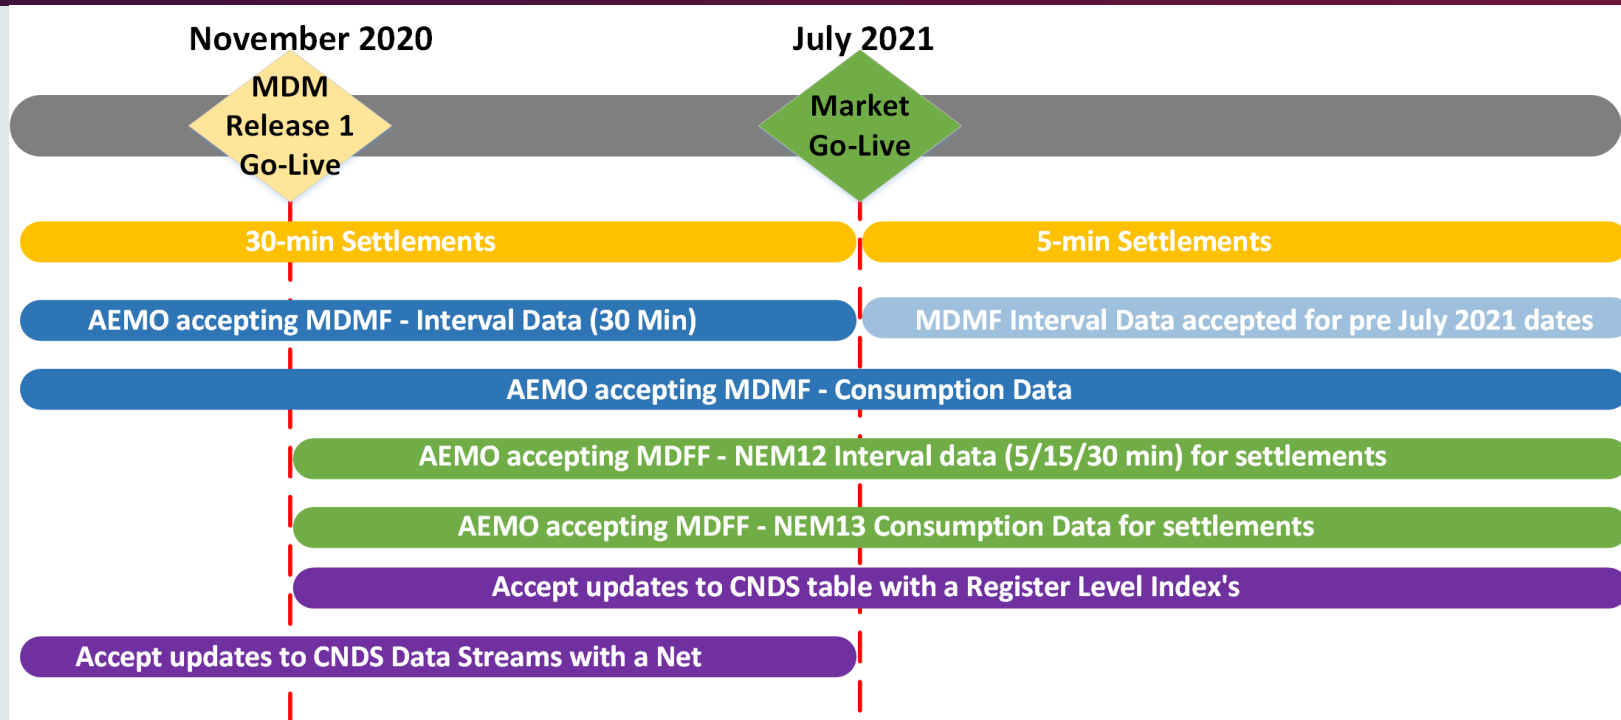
November 2020

July 2021

MDM Release 1 Go-Live

Market Go-Live

30-min Settlements

5-min Settlements

AEMO accepting MDMF - Interval Data (30 Min)

MDMF Interval Data accepted for pre July 2021 dates

AEMO accepting MDMF - Consumption Data

AEMO accepting MDFF - NEM12 Interval data (5/15/30 min) for settlements

AEMO accepting MDFF - NEM13 Consumption Data for settlements

Accept updates to CNDS table with a Register Level Index's

Accept updates to CNDS Data Streams with a Net